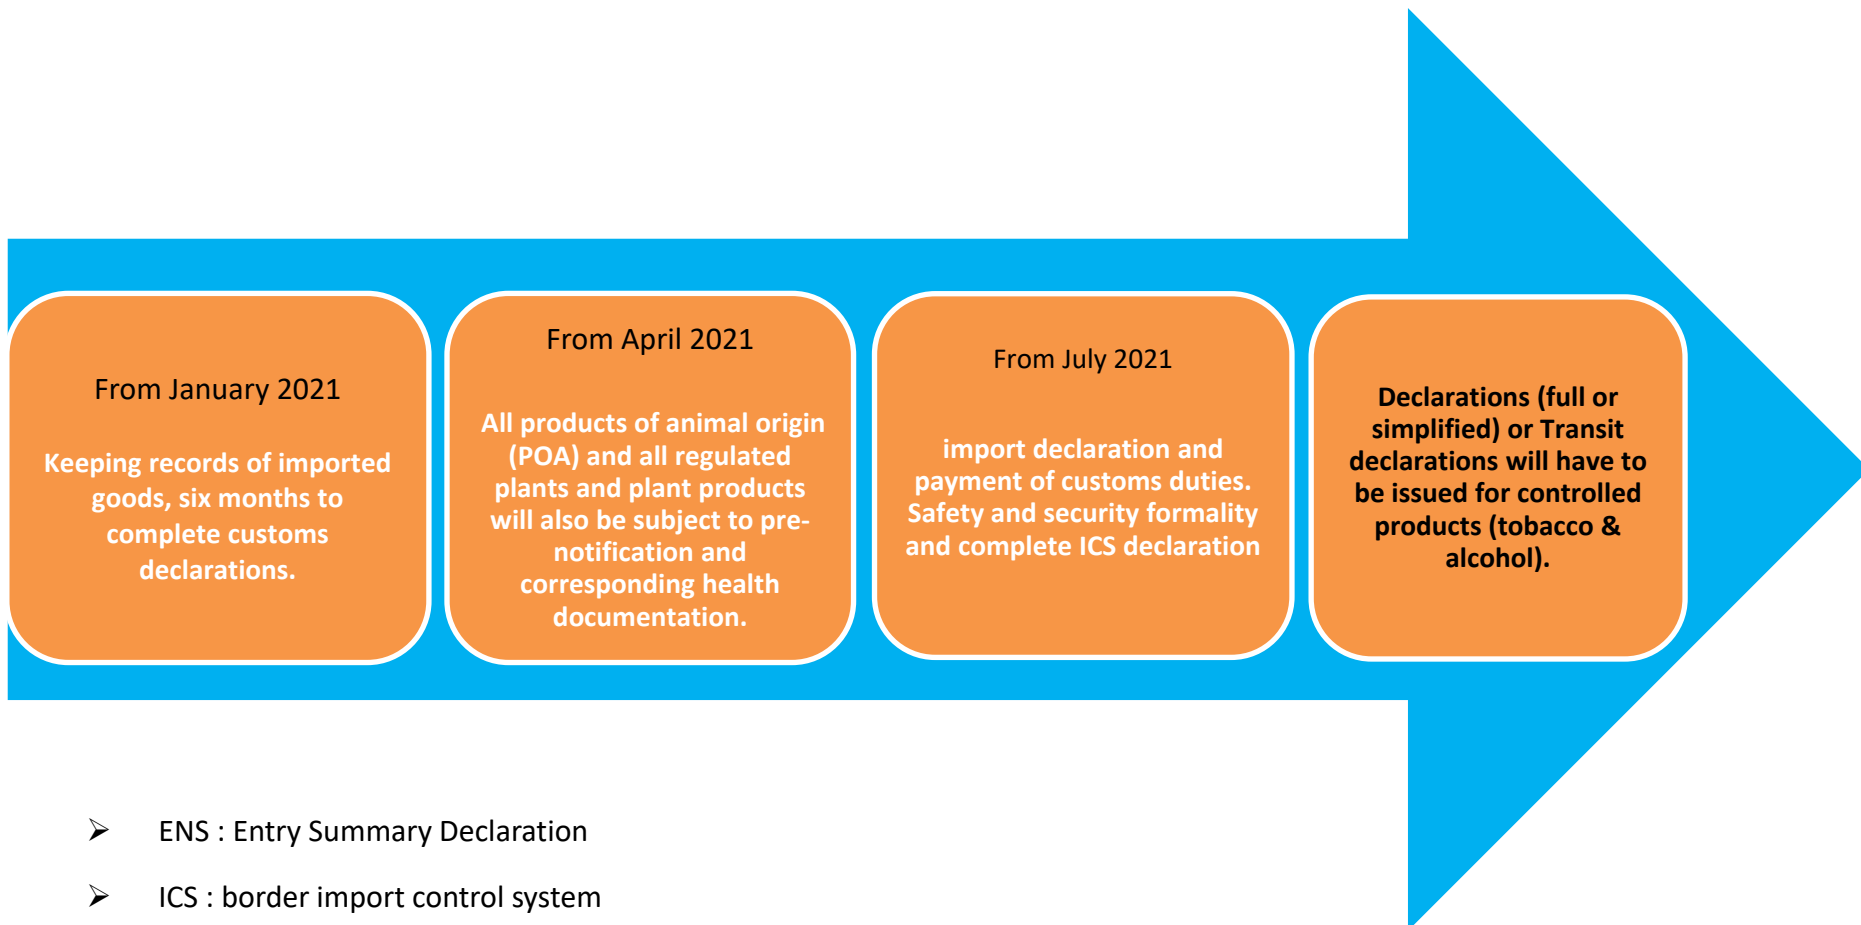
From January 2021

Keeping records of imported goods, six months to complete customs declarations.

From April 2021

All products of animal origin (POA) and all regulated plants and plant products will also be subject to pre-notification and corresponding health documentation.

From July 2021

import declaration and payment of customs duties. Safety and security formality and complete ICS declaration

Declarations (full or simplified) or Transit declarations will have to be issued for controlled products (tobacco & alcohol).

➢ ENS : Entry Summary Declaration

➢ ICS : border import control system